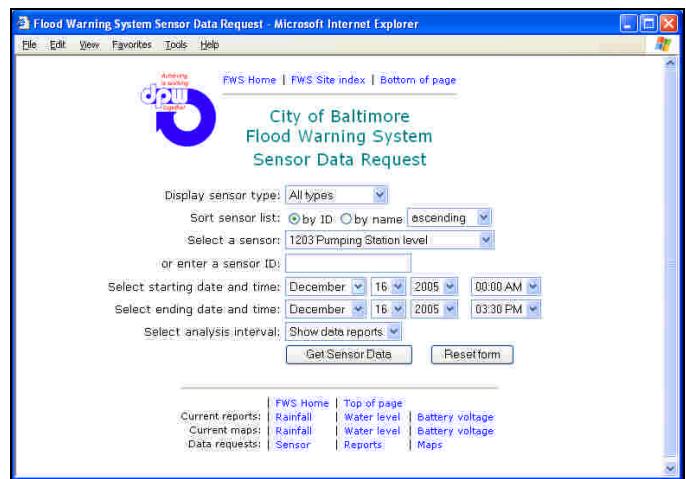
Flood Warning System Sensor Data Request - Microsoft Internet Explorer

File Edit View Favorites Tools Help

Achieving is working together
dpw

FWS Home | FWS Site index | Bottom of page

City of Baltimore
Flood Warning System
Sensor Data Request

Display sensor type: All types
Sort sensor list: by ID by name ascending
Select a sensor: 1203 Pumping Station level
or enter a sensor ID:
Select starting date and time: December 16 2005 00:00 AM
Select ending date and time: December 16 2005 03:30 PM
Select analysis interval: Show data reports

Get Sensor Data Reset form

| FWS Home | Top of page
Current reports: | Rainfall | Water level | Battery voltage
Current maps: | Rainfall | Water level | Battery voltage
Data requests: | Sensor | Reports | Maps